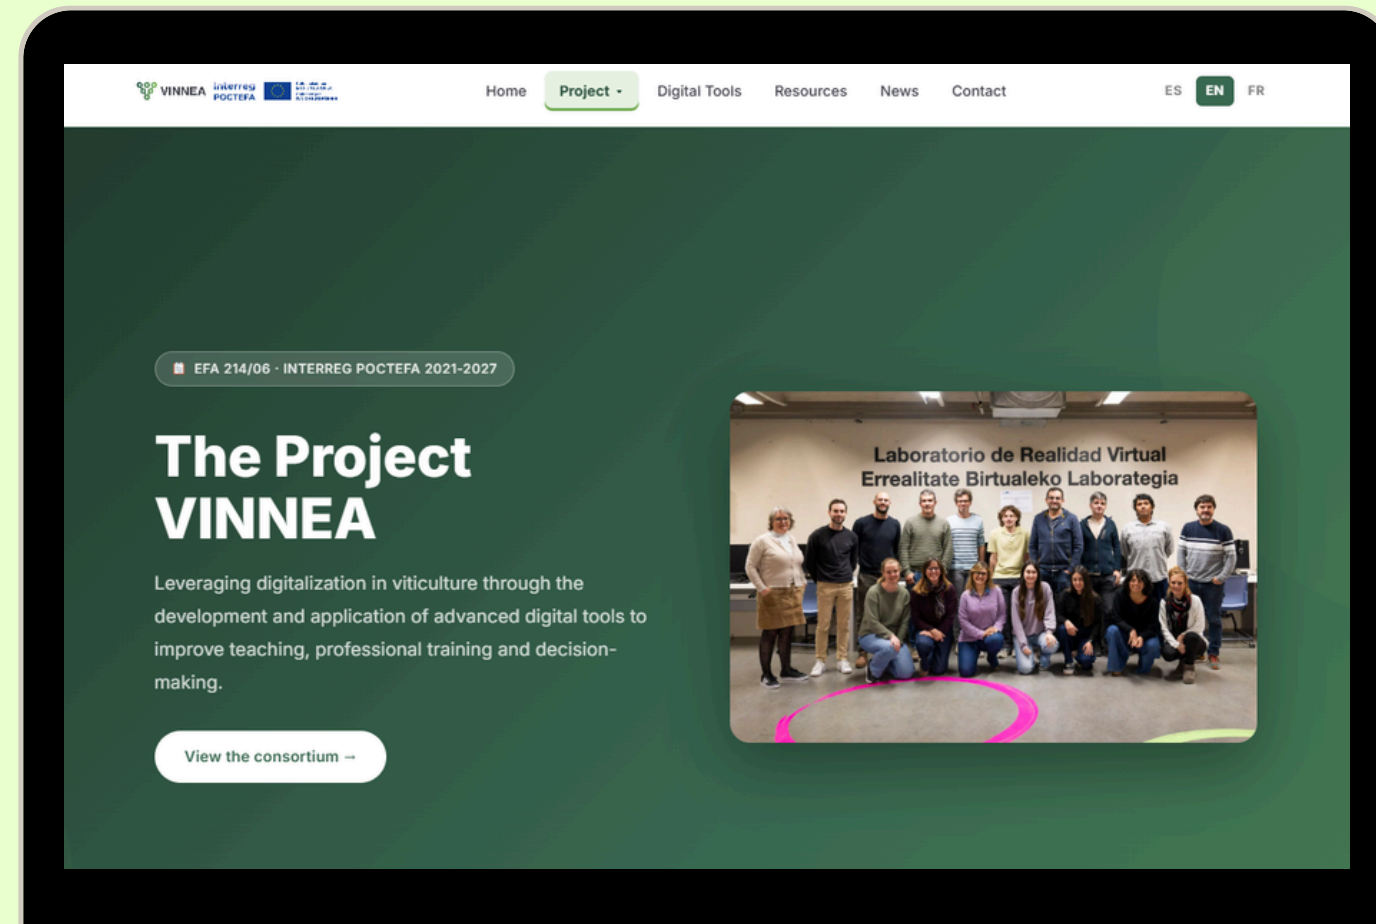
VINNEA interreg POCTEFA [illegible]

Home Project Digital Tools Resources News Contact

ES EN FR

EFA 214/06 · INTERREG POCTEFA 2021-2027

The Project VINNEA

Leveraging digitalization in viticulture through the development and application of advanced digital tools to improve teaching, professional training and decision-making.

View the consortium →

Laboratorio de Realidad Virtual
Errealitate Birtualeko Laborategia